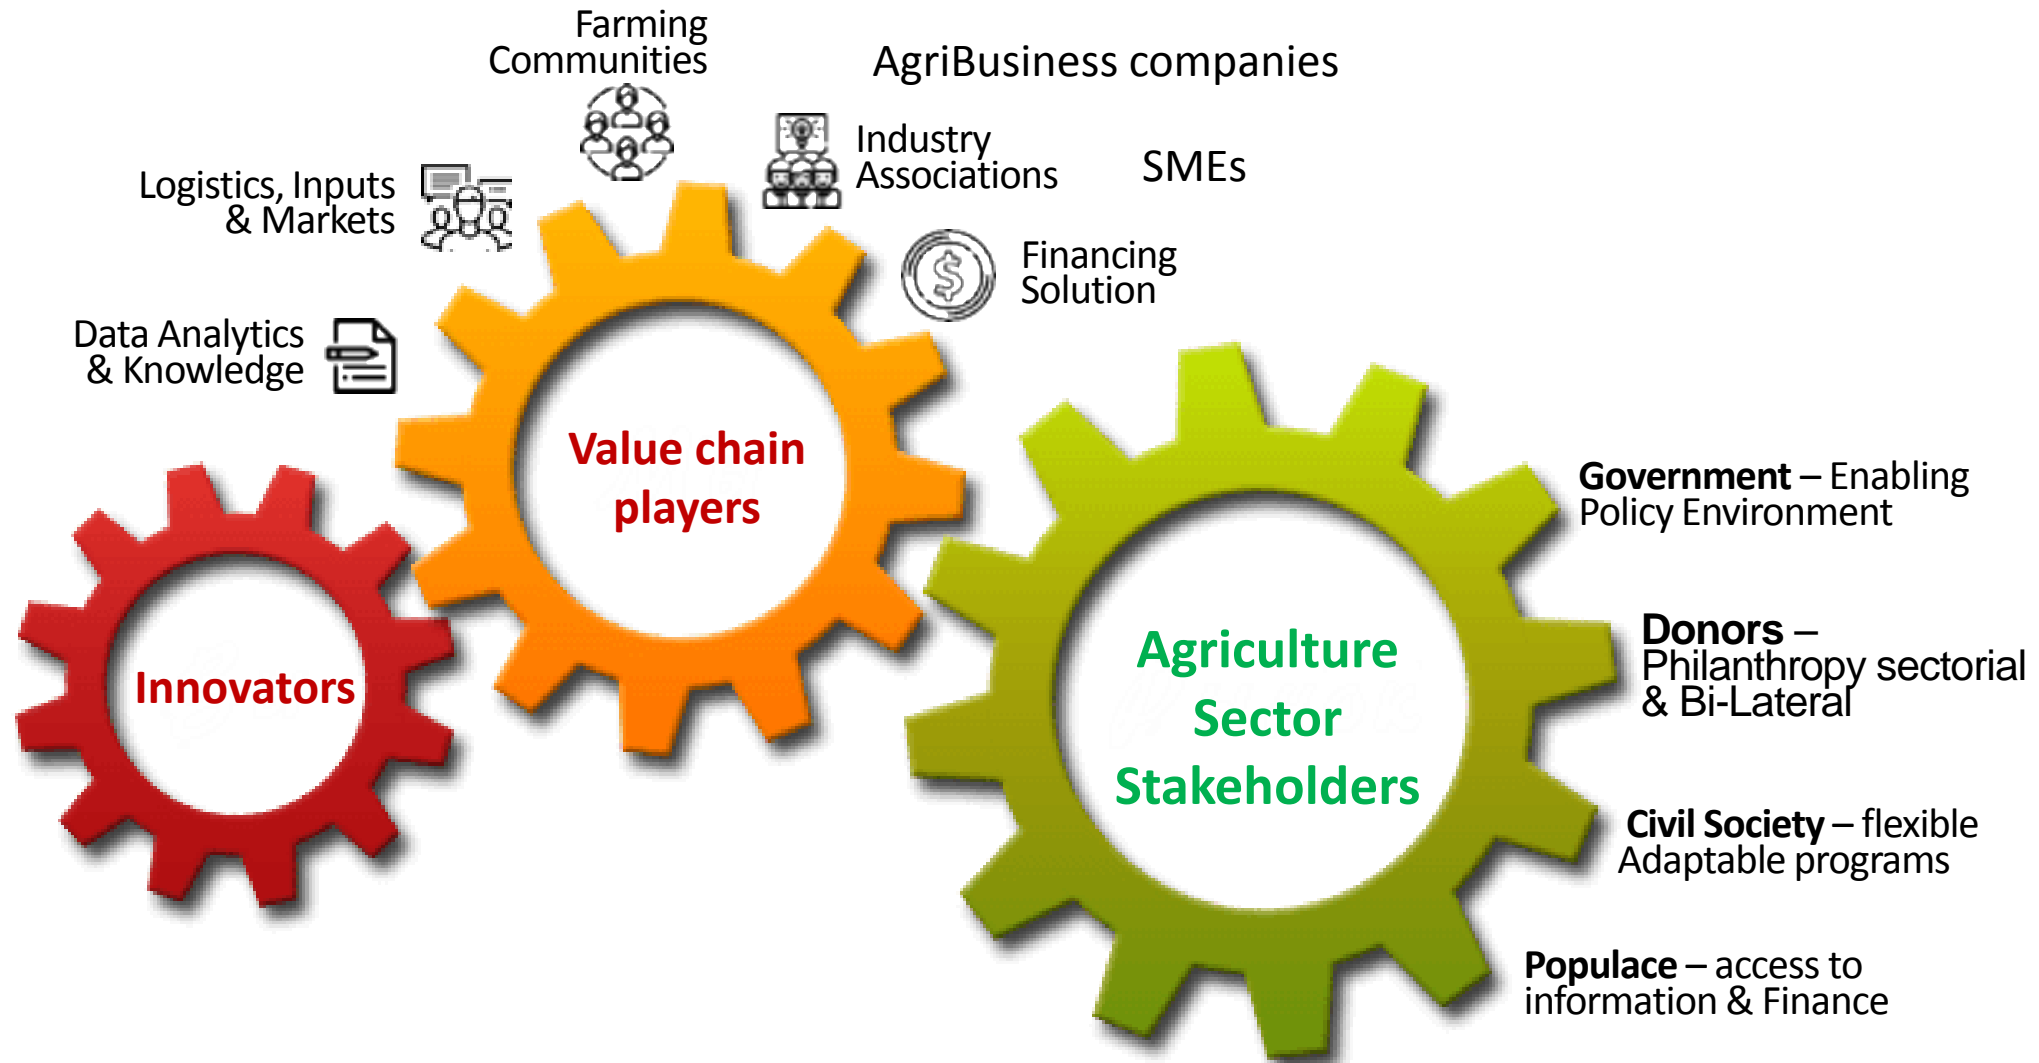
Farming Communities

AgriBusiness companies

Logistics, Inputs & Markets

Industry Associations

SMEs

Financing Solution

Data Analytics & Knowledge

Value chain players

Innovators

Agriculture Sector Stakeholders

**Government** – Enabling Policy Environment

**Donors** – Philanthropy sectorial & Bi-Lateral

**Civil Society** – flexible Adaptable programs

**Populace** – access to information & Finance